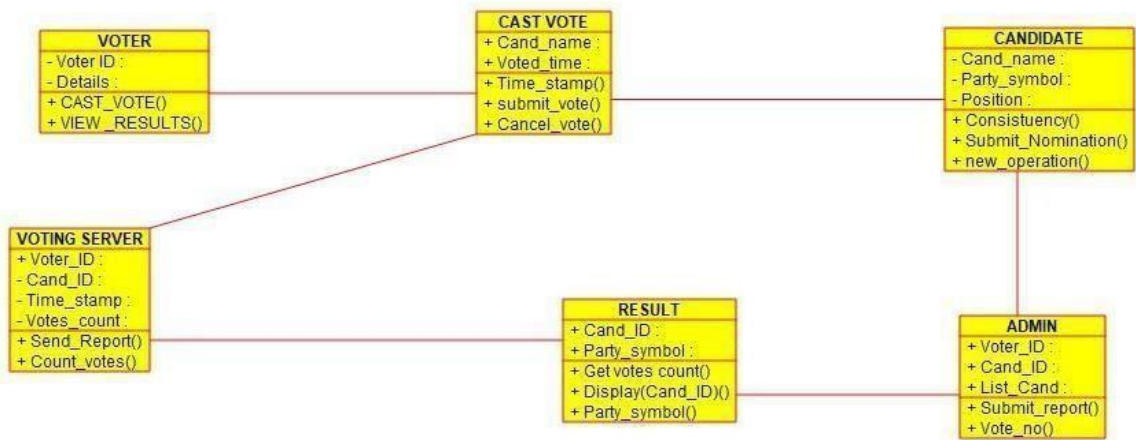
CAST VOTE
+ Cand_name :
+ Voted_time :
+ Time_stamp()
+ submit_vote()
+ Cancel_vote()

VOTER
- Voter ID :
- Details :
+ CAST_VOTE()
+ VIEW_RESULTS()

CANDIDATE
- Cand_name :
- Party_symbol :
- Position :
+ Consistuency()
+ Submit_Nomination()
+ new_operation()

VOTING SERVER
+ Voter_ID :
- Cand_ID :
- Time_stamp :
- Votes_count :
+ Send_Report()
+ Count_votes()

RESULT
+ Cand_ID :
+ Party_symbol :
+ Get votes count()
+ Display(Cand_ID)()
+ Party_symbol()

ADMIN
+ Voter_ID :
+ Cand_ID :
+ List_Cand :
+ Submit_report()
+ Vote_no()